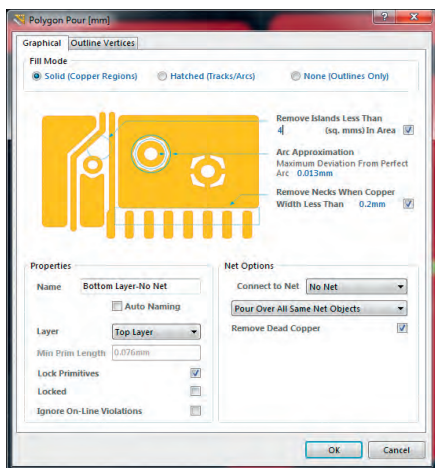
Polygon Pour [mm]

?

X

Graphical

Outline Vertices

Fill Mode

Solid (Copper Regions)

Hatched (Tracks/Arcs)

None (Outlines Only)

Remove Islands Less Than

4 (sq. mms) In Area

Arc Approximation

Maximum Deviation From Perfect Arc 0.013mm

Remove Necks When Copper Width Less Than 0.2mm

Properties

Name Bottom Layer-No Net

Auto Naming

Layer Top Layer

Min Prim Length 0.076mm

Lock Primitives

Locked

Ignore On-Line Violations

Net Options

Connect to Net No Net

Pour Over All Same Net Objects

Remove Dead Copper

OK

Cancel